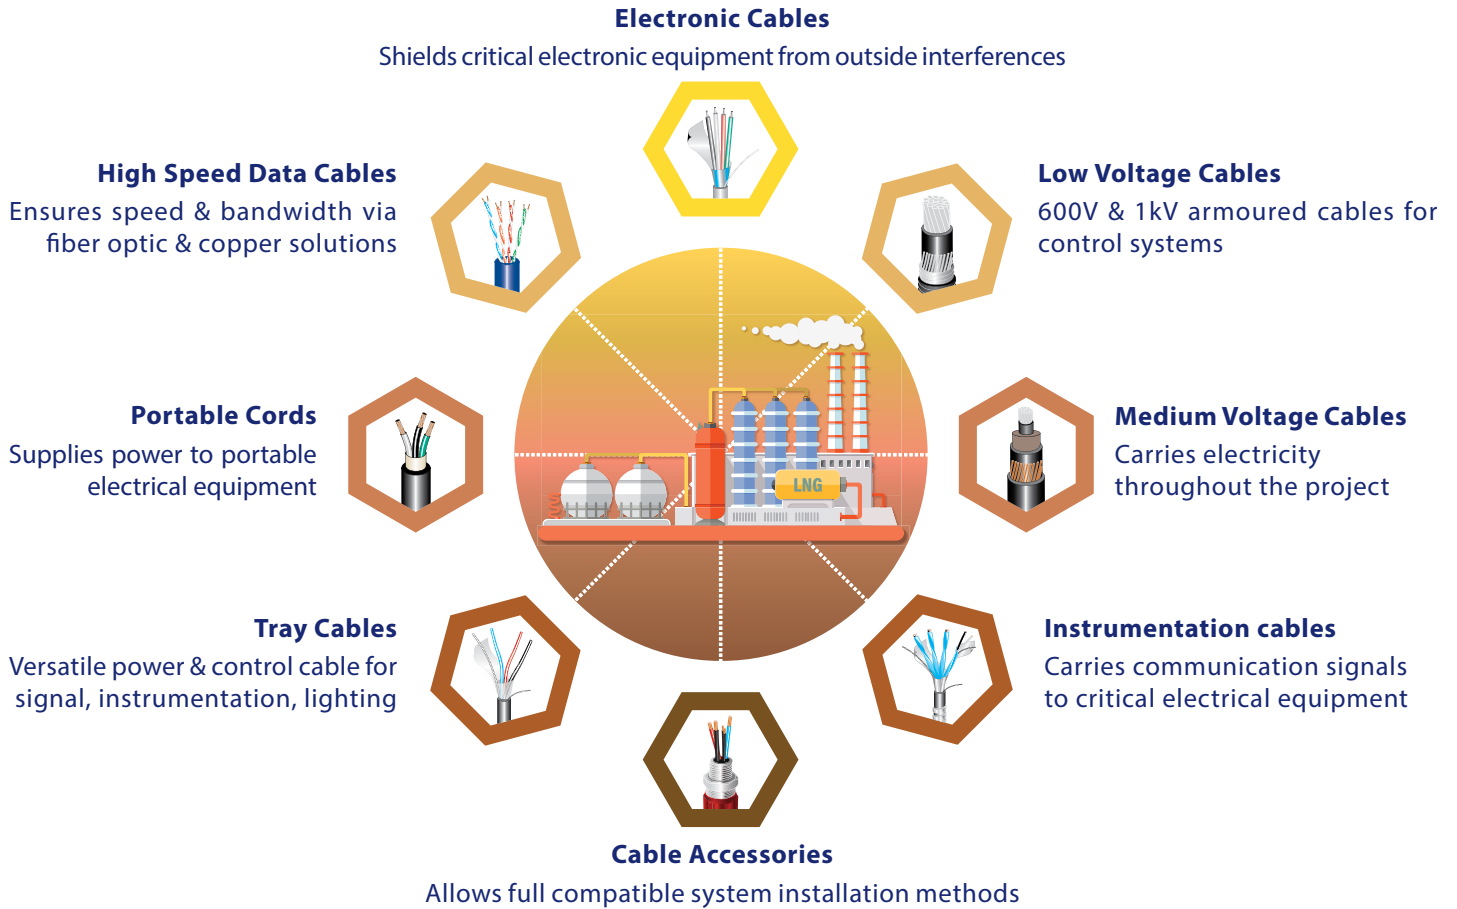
Electronic Cables
Shields critical electronic equipment from outside interferences

High Speed Data Cables
Ensures speed & bandwidth via fiber optic & copper solutions

Low Voltage Cables
600V & 1kV armoured cables for control systems

Portable Cords
Supplies power to portable electrical equipment

LNG

Medium Voltage Cables
Carries electricity throughout the project

Tray Cables
Versatile power & control cable for signal, instrumentation, lighting

Instrumentation cables
Carries communication signals to critical electrical equipment

Cable Accessories
Allows full compatible system installation methods